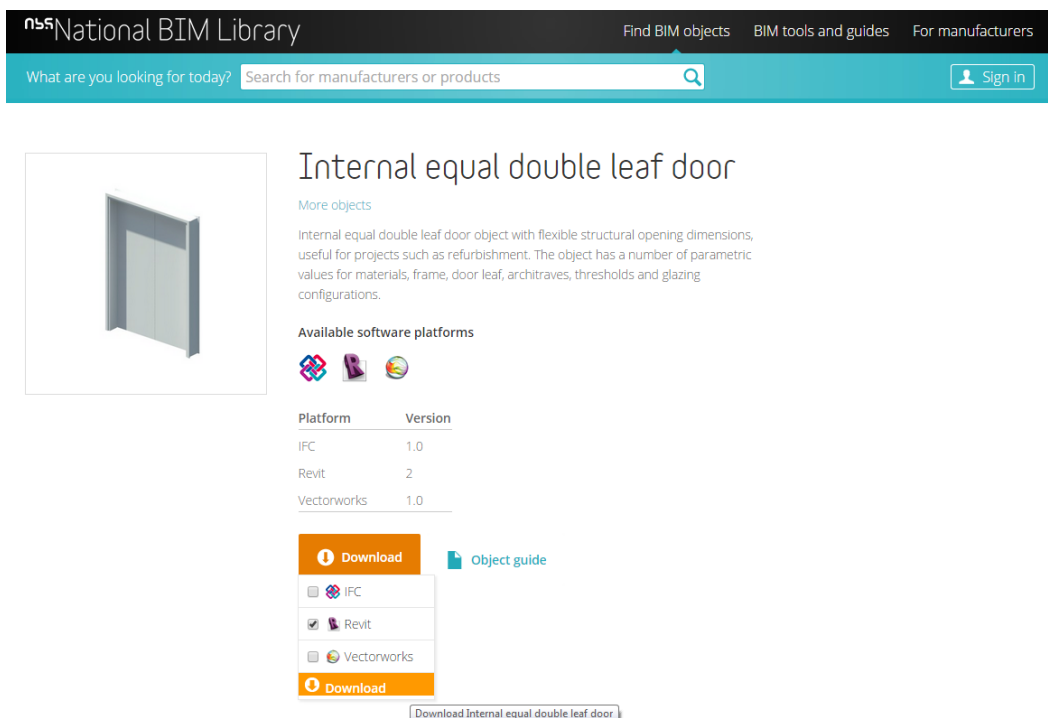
nbs National BIM Library

Find BIM objects BIM tools and guides For manufacturers

What are you looking for today? Search for manufacturers or products

Sign in

Internal equal double leaf door

More objects

Internal equal double leaf door object with flexible structural opening dimensions, useful for projects such as refurbishment. The object has a number of parametric values for materials, frame, door leaf, architraves, thresholds and glazing configurations.

Available software platforms

| Platform | Version |
|---|---|
| IFC | 1.0 |
| Revit | 2 |
| Vectorworks | 1.0 |

Download

Object guide

IFC

Revit

Vectorworks

Download

Download Internal equal double leaf door